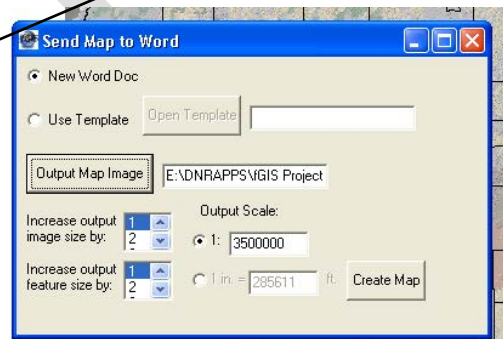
Send Map to Word

New Word Doc

Use Template Open Template

Output Map Image E:\DNRAPPS\fGIS Project

Increase output image size by: 1 2

Output Scale:

1: 3500000

Increase output feature size by: 1 2

1 in. = 285611 ft.

Create Map